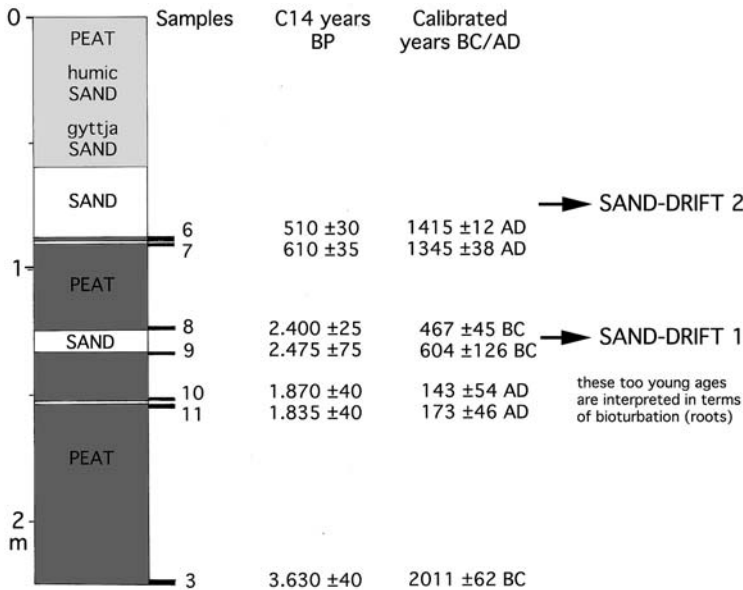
0

1

2
m

PEAT

humic SAND

gyttja SAND

SAND

PEAT

SAND

PEAT

| Samples | C14 years BP | Calibrated years BC/AD |
|---|---|---|
| 6 | 510 ±30 | 1415 ±12 AD |
| 7 | 610 ±35 | 1345 ±38 AD |
| 8 | 2.400 ±25 | 467 ±45 BC |
| 9 | 2.475 ±75 | 604 ±126 BC |
| 10 | 1.870 ±40 | 143 ±54 AD |
| 11 | 1.835 ±40 | 173 ±46 AD |
| 3 | 3.630 ±40 | 2011 ±62 BC |

SAND-DRIFT 2

SAND-DRIFT 1

these too young ages are interpreted in terms of bioturbation (roots)